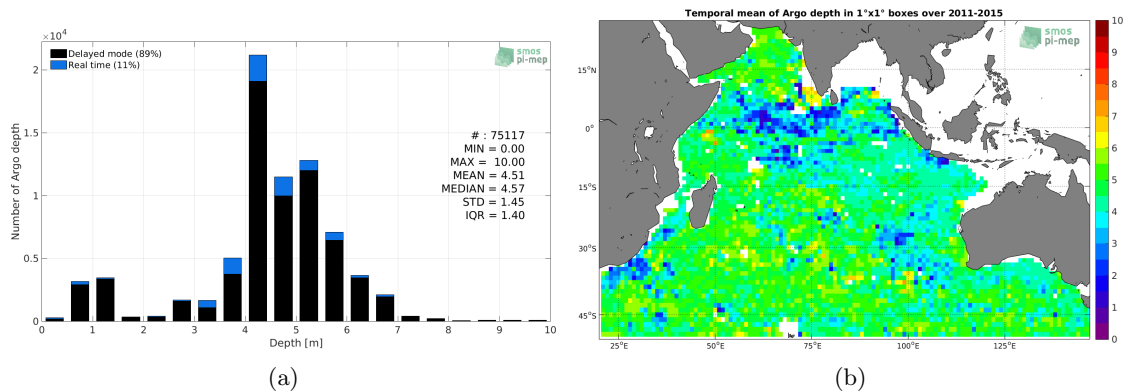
$\times10^4$

Delayed mode (89%)

Real time (11%)

smos pi-mep

Number of Argo depth

2

1.5

1

0.5

0

# : 75117
MIN = 0.00
MAX = 10.00
MEAN = 4.51
MEDIAN = 4.57
STD = 1.45
IQR = 1.40

0 1 2 3 4 5 6 7 8 9 10

Depth [m]

(a)

Temporal mean of Argo depth in 1°x1° boxes over 2011-2015

smos pi-mep

15°N

0°

15°S

30°S

45°S

25°E 50°E 75°E 100°E 125°E

10 9 8 7 6 5 4 3 2 1 0

(b)